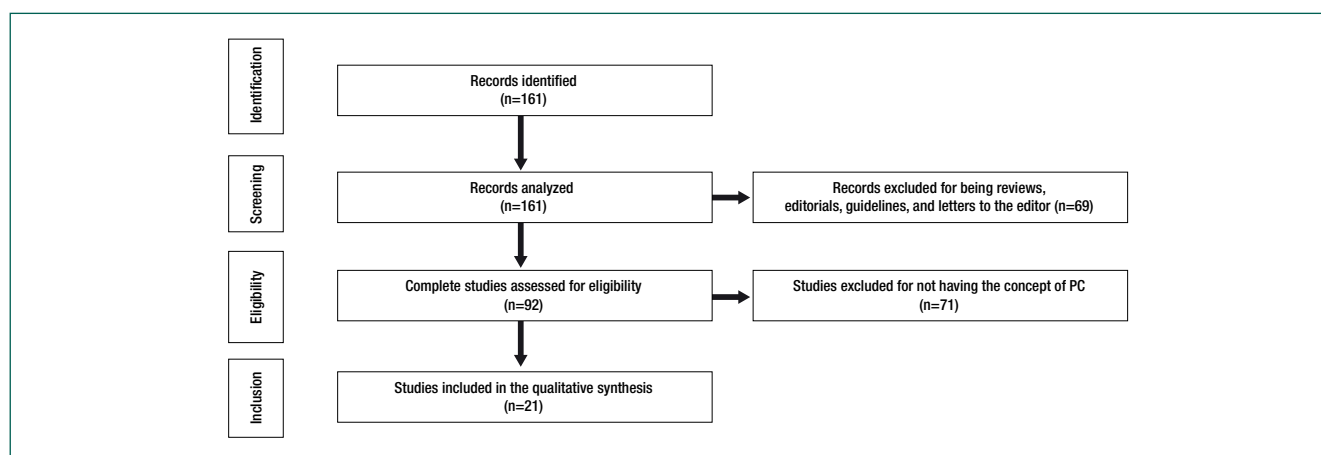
Identification

Records identified
(n=161)

Screening

Records analyzed
(n=161)

Records excluded for being reviews, editorials, guidelines, and letters to the editor (n=69)

Eligibility

Complete studies assessed for eligibility
(n=92)

Studies excluded for not having the concept of PC
(n=71)

Inclusion

Studies included in the qualitative synthesis
(n=21)